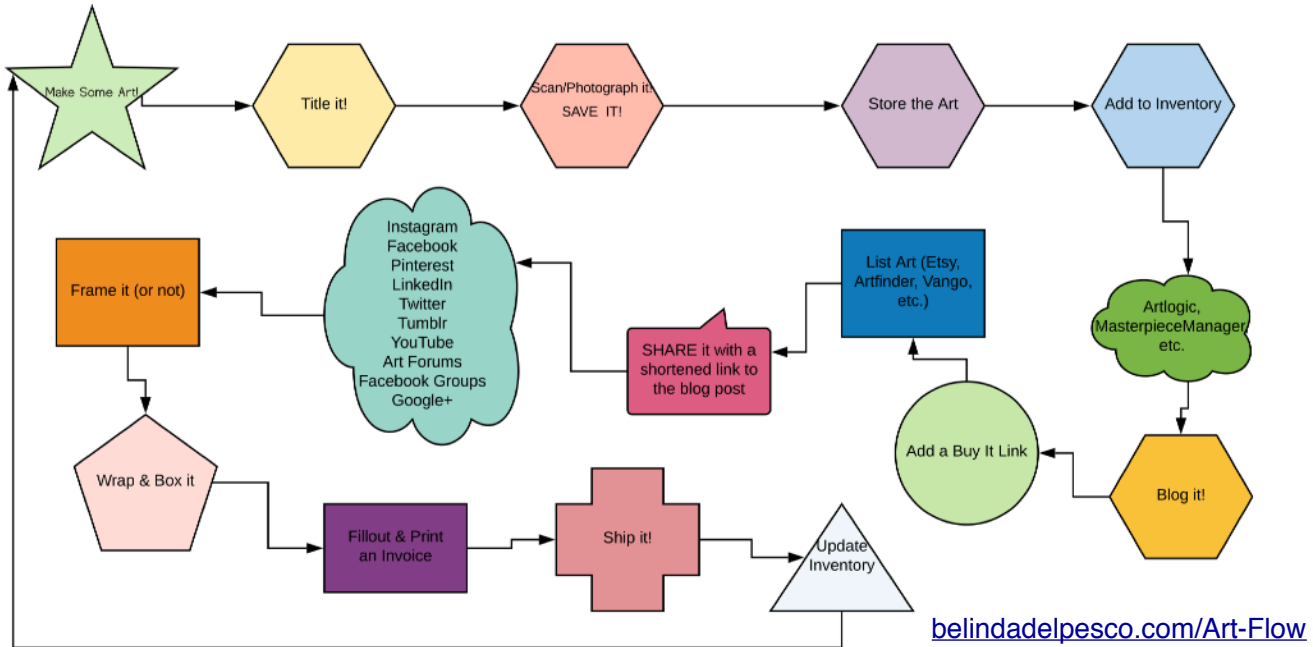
Make Some Art!

Title it!

Scan/Photograph it!
SAVE IT!

Store the Art

Add to Inventory

Artlogic, MasterpieceManager, etc.

Blog it!

Add a Buy It Link

List Art (Etsy, Artfinder, Vango, etc.)

SHARE it with a shortened link to the blog post

Instagram
Facebook
Pinterest
LinkedIn
Twitter
Tumblr
YouTube
Art Forums
Facebook Groups
Google+

Frame it (or not)

Wrap & Box it

Fillout & Print an Invoice

Ship it!

Update Inventory

belindadelpesco.com/Art-Flow